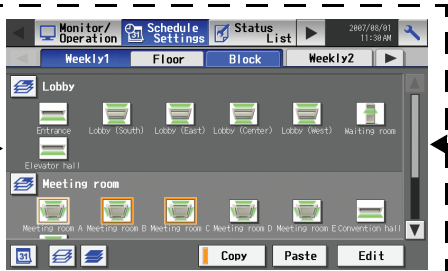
Monitor/ Operation

Schedule Settings

Status List

2007/08/01 11:30 AM

Weekly1

Floor

Block

Weekly2

Lobby

Entrance

Lobby (South)

Lobby (East)

Lobby (Center)

Lobby (West)

Waiting room

Elevator hall

Meeting room

Meeting room A

Meeting room B

Meeting room C

Meeting room D

Meeting room E

Convention hall

Copy

Paste

Edit